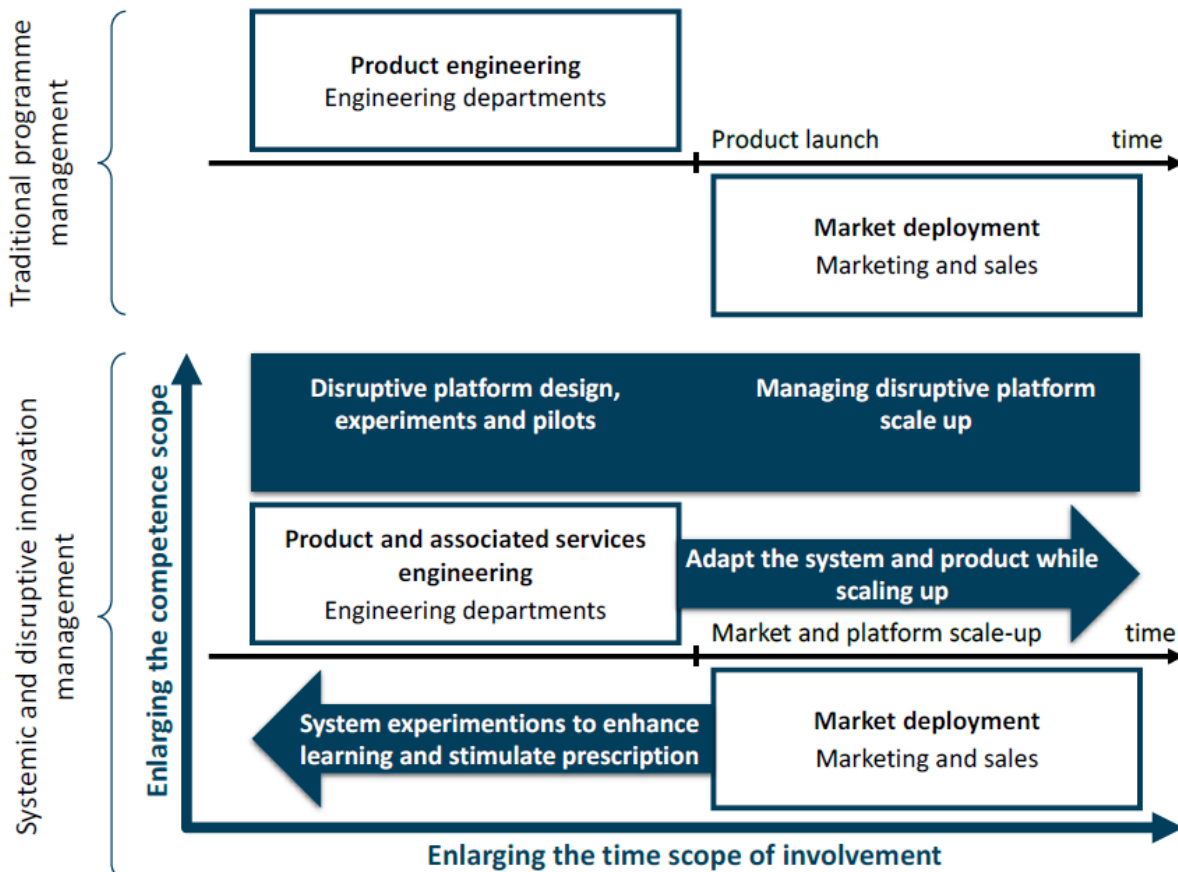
Traditional programme management

Product engineering
Engineering departments

Product launch

time

Market deployment
Marketing and sales

Systemic and disruptive innovation management

Enlarging the competence scope

Disruptive platform design, experiments and pilots

Managing disruptive platform scale up

Product and associated services engineering
Engineering departments

Adapt the system and product while scaling up

Market and platform scale-up

time

System experimentions to enhance learning and stimulate prescription

Market deployment
Marketing and sales

Enlarging the time scope of involvement